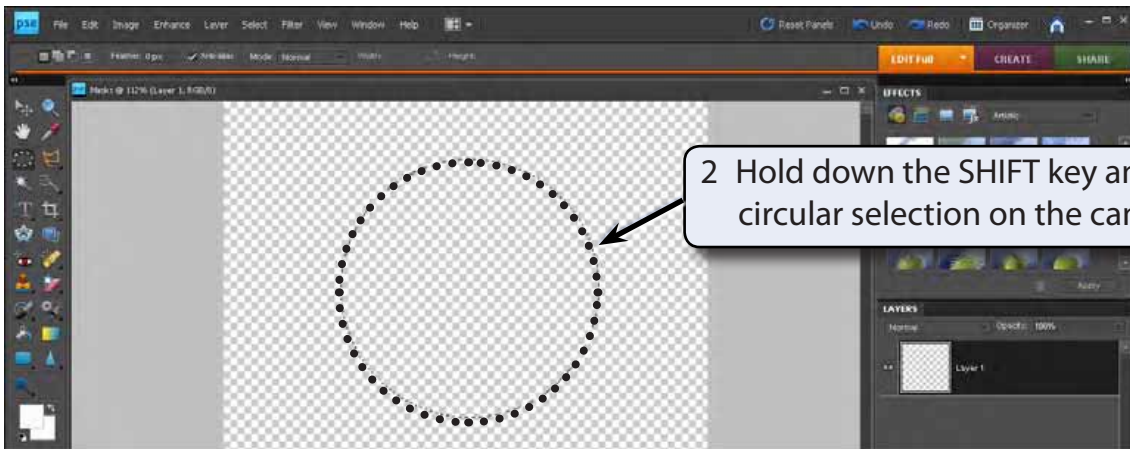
pse File Edit Image Enhance Layer Select Filter View Window Help

Reset Panels Undo Redo Organizer

Feather: 0 px Anti-alias Mode: Normal Width: Height:

EDIT Full CREATE SHARE

Masks @ 112% (Layer 1, RGB/8)

EFFECTS

Artistic

Apply

LAYERS

Normal Opacity: 100%

Layer 1

2 Hold down the SHIFT key ar circular selection on the car